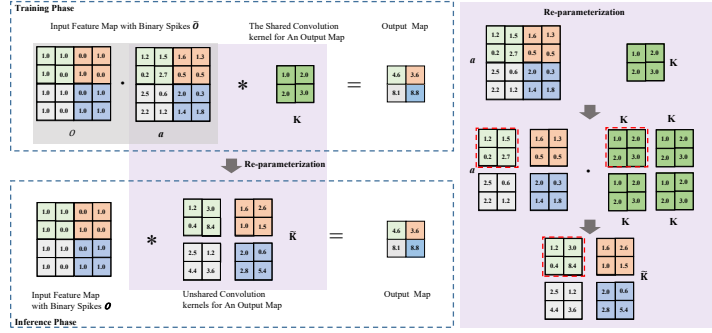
Training Phase

Input Feature Map with Binary Spikes $\bar{O}$

The Shared Convolution kernel for An Output Map

Output Map

| 1.0 | 1.0 | 0.0 | 1.0 |
|---|---|---|---|
| 1.0 | 0.0 | 1.0 | 0.0 |
| 1.0 | 1.0 | 0.0 | 1.0 |
| 1.0 | 0.0 | 1.0 | 0.0 |

$O$

$\cdot$

| 1.2 | 1.5 | 1.6 | 1.3 |
|---|---|---|---|
| 0.2 | 2.7 | 0.5 | 0.5 |
| 2.5 | 0.6 | 2.0 | 0.3 |
| 2.2 | 1.2 | 1.4 | 1.8 |

$a$

$*$

| 1.0 | 2.0 |
|---|---|
| 2.0 | 3.0 |

K

=

| 4.6 | 3.6 |
|---|---|
| 8.1 | 8.8 |

Re-parameterization

| 1.0 | 1.0 | 0.0 | 1.0 |
|---|---|---|---|
| 1.0 | 0.0 | 1.0 | 0.0 |
| 1.0 | 1.0 | 0.0 | 1.0 |
| 1.0 | 0.0 | 1.0 | 0.0 |

$*$

| 1.2 | 3.0 |
|---|---|
| 0.4 | 8.4 |

| 1.6 | 2.6 |
|---|---|
| 1.0 | 1.5 |

| 2.5 | 1.2 |
|---|---|
| 4.4 | 3.6 |

| 2.0 | 0.6 |
|---|---|
| 2.8 | 5.4 |

$\tilde{K}$

=

| 4.6 | 3.6 |
|---|---|
| 8.1 | 8.8 |

Input Feature Map with Binary Spikes $O$

Unshared Convolution kernels for An Output Map

Output Map

Inference Phase

Re-parameterization

$a$

| 1.2 | 1.5 | 1.6 | 1.3 |
|---|---|---|---|
| 0.2 | 2.7 | 0.5 | 0.5 |
| 2.5 | 0.6 | 2.0 | 0.3 |
| 2.2 | 1.2 | 1.4 | 1.8 |

| 1.0 | 2.0 |
|---|---|
| 2.0 | 3.0 |

K

$a$

| 1.2 | 1.5 |
|---|---|
| 0.2 | 2.7 |

| 1.6 | 1.3 |
|---|---|
| 0.5 | 0.5 |

| 2.5 | 0.6 |
|---|---|
| 2.2 | 1.2 |

| 2.0 | 0.3 |
|---|---|
| 1.4 | 1.8 |

$\cdot$

K

| 1.0 | 2.0 |
|---|---|
| 2.0 | 3.0 |

K

| 1.0 | 2.0 |
|---|---|
| 2.0 | 3.0 |

| 1.0 | 2.0 |
|---|---|
| 2.0 | 3.0 |

K

| 1.0 | 2.0 |
|---|---|
| 2.0 | 3.0 |

K

| 1.2 | 3.0 |
|---|---|
| 0.4 | 8.4 |

| 1.6 | 2.6 |
|---|---|
| 1.0 | 1.5 |

$\tilde{K}$

| 2.5 | 1.2 |
|---|---|
| 4.4 | 3.6 |

| 2.0 | 0.6 |
|---|---|
| 2.8 | 5.4 |